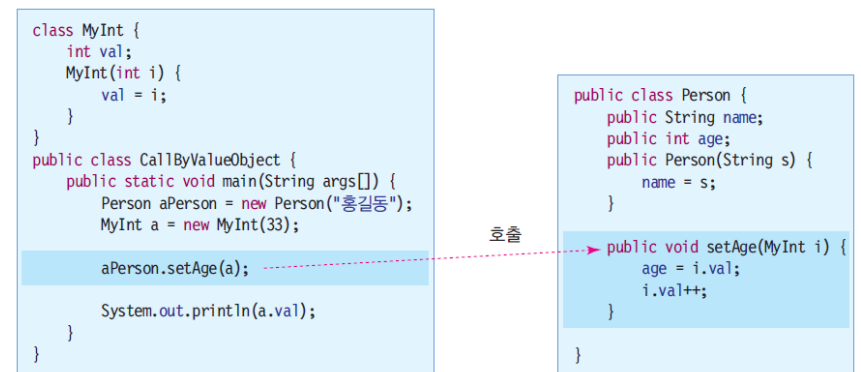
class MyInt {
    int val;
    MyInt(int i) {
        val = i;
    }
}
public class CallByValueObject {
    public static void main(String args[]) {
        Person aPerson = new Person("홍길동");
        MyInt a = new MyInt(33);

        aPerson.setAge(a);

        System.out.println(a.val);
    }
}

호출

public class Person {
    public String name;
    public int age;
    public Person(String s) {
        name = s;
    }

    public void setAge(MyInt i) {
        age = i.val;
        i.val++;
    }

}